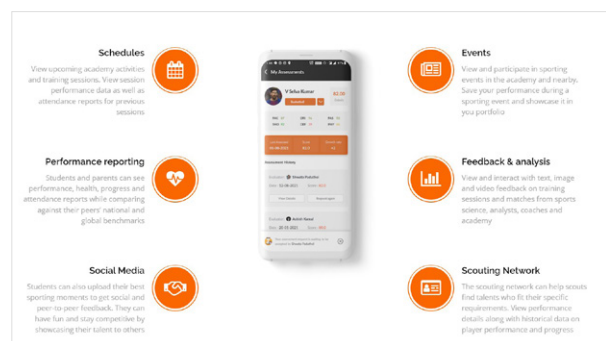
Schedules

View upcoming academy activities and training sessions. View session performance data as well as attendance reports for previous sessions

Performance reporting

Students and parents can see performance, health, progress and attendance reports while comparing against their peers' national and global benchmarks

Social Media

Students can also upload their best sporting moments to get social and peer-to-peer feedback. They can have fun and stay competitive by showcasing their talent to others

My Assessments

V Selva Kumar

Basketball

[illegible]

Assessment History

Evaluator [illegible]

View Details

Evaluator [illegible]

Events

View and participate in sporting events in the academy and nearby. Save your performance during a sporting event and showcase it in you portfolio

Feedback & analysis

View and interact with text, image and video feedback on training sessions and matches from sports science, analysts, coaches and academy

Scouting Network

The scouting network can help scouts find talents who fit their specific requirements. View performance details along with historical data on player performance and progress